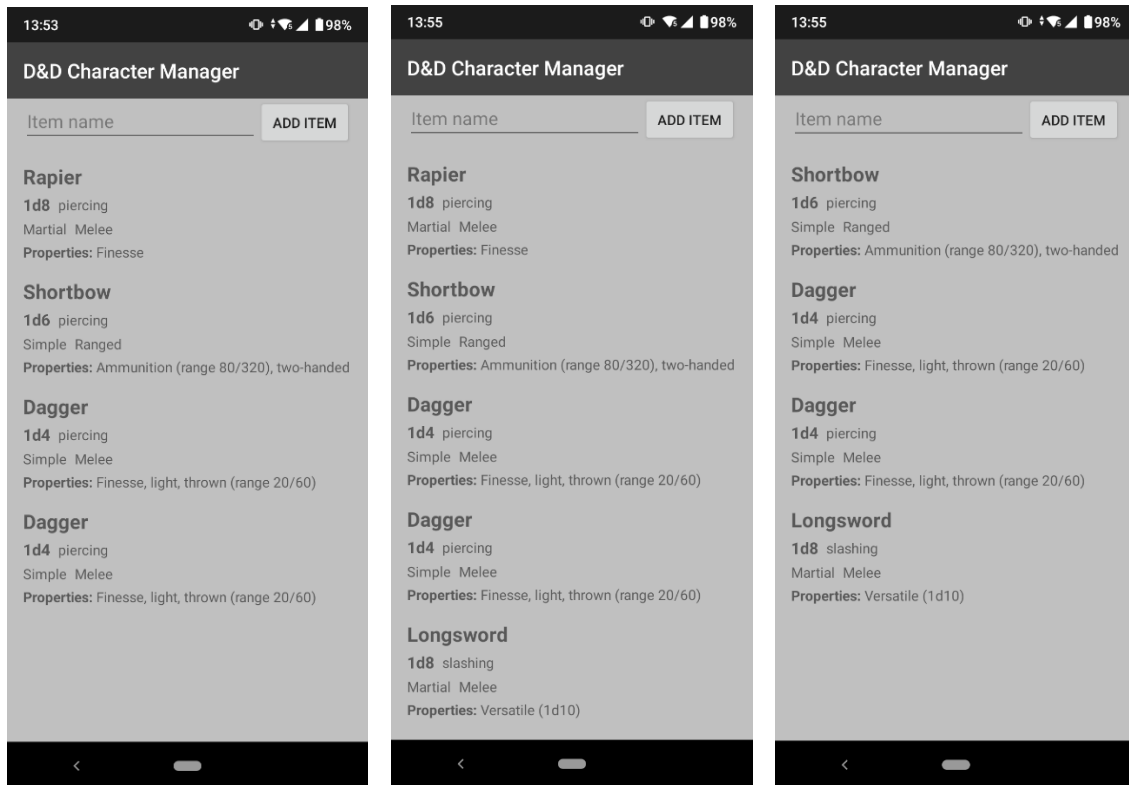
13:53

98%

D&D Character Manager

Item name

ADD ITEM

Rapier
1d8 piercing
Martial Melee
Properties: Finesse

Shortbow
1d6 piercing
Simple Ranged
Properties: Ammunition (range 80/320), two-handed

Dagger
1d4 piercing
Simple Melee
Properties: Finesse, light, thrown (range 20/60)

Dagger
1d4 piercing
Simple Melee
Properties: Finesse, light, thrown (range 20/60)

13:55

98%

D&D Character Manager

Item name

ADD ITEM

Rapier
1d8 piercing
Martial Melee
Properties: Finesse

Shortbow
1d6 piercing
Simple Ranged
Properties: Ammunition (range 80/320), two-handed

Dagger
1d4 piercing
Simple Melee
Properties: Finesse, light, thrown (range 20/60)

Dagger
1d4 piercing
Simple Melee
Properties: Finesse, light, thrown (range 20/60)

Longsword
1d8 slashing
Martial Melee
Properties: Versatile (1d10)

13:55

98%

D&D Character Manager

Item name

ADD ITEM

Shortbow
1d6 piercing
Simple Ranged
Properties: Ammunition (range 80/320), two-handed

Dagger
1d4 piercing
Simple Melee
Properties: Finesse, light, thrown (range 20/60)

Dagger
1d4 piercing
Simple Melee
Properties: Finesse, light, thrown (range 20/60)

Longsword
1d8 slashing
Martial Melee
Properties: Versatile (1d10)